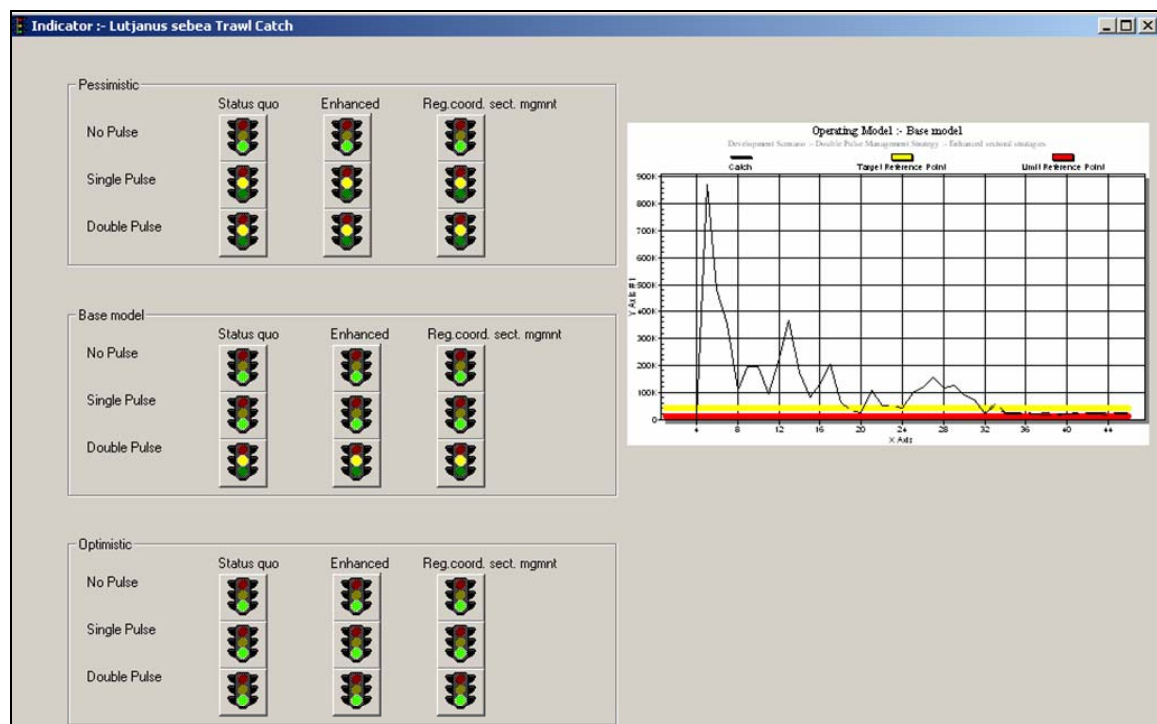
Indicator :- Lutjanus sebea Trawl Catch

Pessimistic
Status quo
Enhanced
Reg.coord. sect. mgmnt
No Pulse
Single Pulse
Double Pulse

Base model
Status quo
Enhanced
Reg.coord. sect. mgmnt
No Pulse
Single Pulse
Double Pulse

Optimistic
Status quo
Enhanced
Reg.coord. sect. mgmnt
No Pulse
Single Pulse
Double Pulse

Operating Model :- Base model
Development Scenario :- Double Pulse Management Strategy :- Enhanced sectoral strategies
Catch
Target Reference Point
Limit Reference Point
900K
800K
700K
600K
500K
400K
300K
200K
100K
0
Y Axis
4
8
12
16
20
24
28
32
36
40
44
X Axis